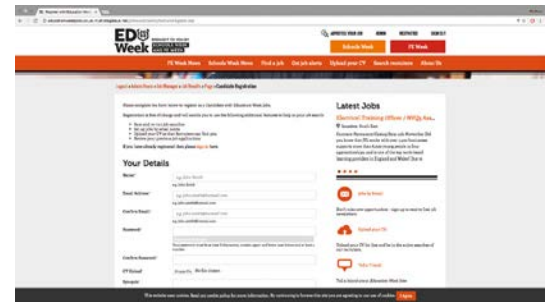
ED Week

Schools Week

FE Week

FE Week News  Schools Week News  Find a Job  Get job alerts  Upload your CV  Search recruiters  About Us

Candidate Registration

Your Details

Name*

Email Address*

Confirm Email*

Password*

Confirm Password*

CV Upload

Synopsis

Latest Jobs

Electrical Training Officer / NVQ3 Asse...

Jobs by Email

Upload your CV

Tell a friend

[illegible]